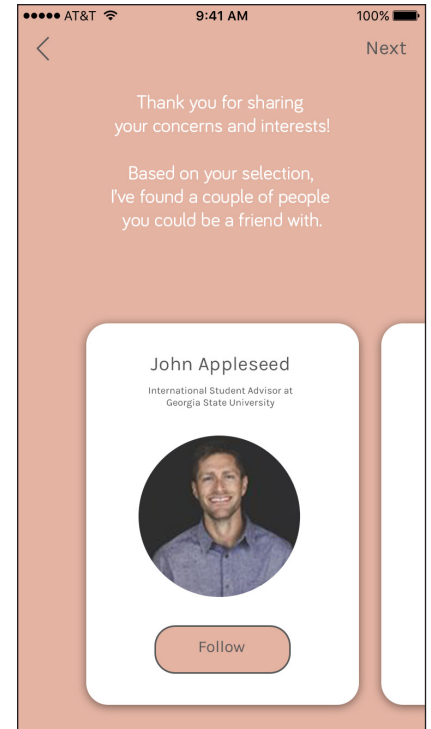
●●●●● AT&T 9:41 AM 100%

<

Next

Thank you for sharing your concerns and interests!

Based on your selection, I've found a couple of people you could be a friend with.

John Appleseed

International Student Advisor at Georgia State University

Follow